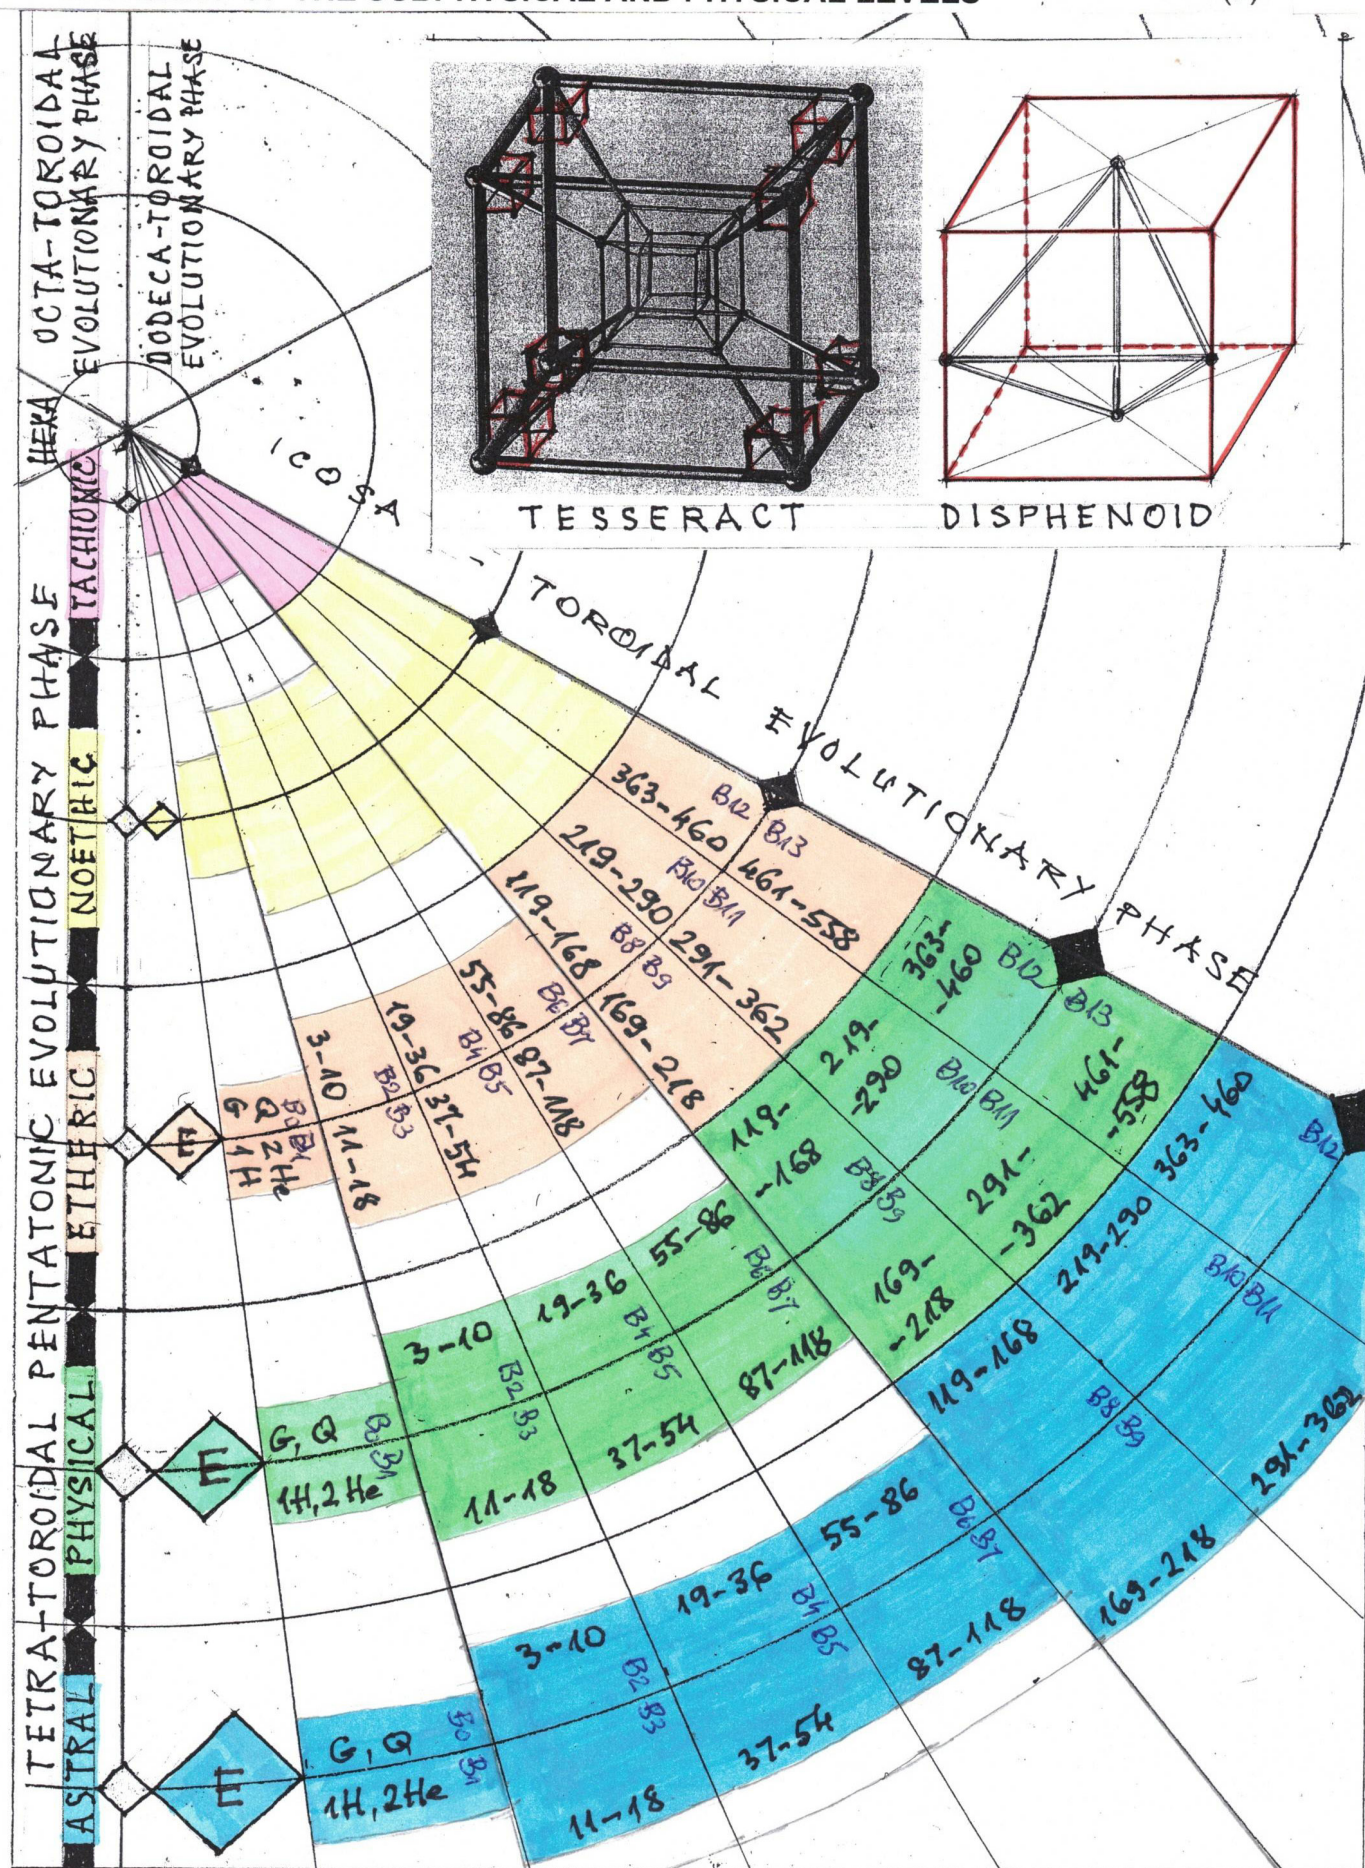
OCTA-TOROIDAL EVOLUTIONARY PHASE
DODECA-TOROIDAL EVOLUTIONARY PHASE
HEKA
TACHIONIC
ICOSA-TOROIDAL EVOLUTIONARY PHASE
TESSERACT
DISPHENOID
TETRA-TOROIDAL PENTATONIC EVOLUTIONARY PHASE
ASTRAL PHYSICAL ETHERIC NOETHIC TACHIONIC

363-460 B12 B13 461-558
219-290 B10 B11 291-362
119-168 B8 B9 169-218
55-86 B6 B7 87-118
19-36 B4 B5 37-54
3-10 B2 B3 11-18
G Q B0 B1 1H 2He
E

363-460 B12 B13 461-558
219-290 B10 B11 291-362
119-168 B8 B9 169-218
55-86 B6 B7 87-118
19-36 B4 B5 37-54
3-10 B2 B3 11-18
G, Q B0 B1 1H, 2He
E

363-460 B12
219-290 B10 B11 291-362
119-168 B8 B9 169-218
55-86 B6 B7 87-118
19-36 B4 B5 37-54
3-10 B2 B3 11-18
G, Q B0 B1 1H, 2He
E